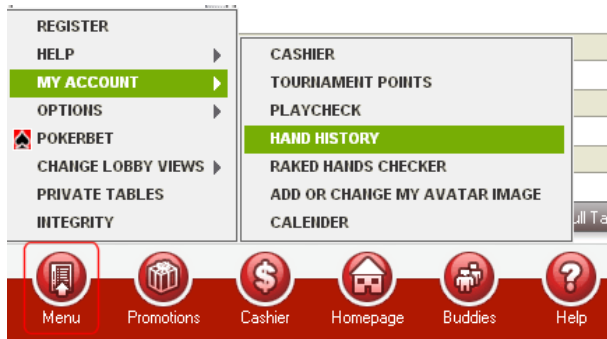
REGISTER
HELP
MY ACCOUNT
OPTIONS
POKERBET
CHANGE LOBBY VIEWS
PRIVATE TABLES
INTEGRITY

CASHIER
TOURNAMENT POINTS
PLAYCHECK
HAND HISTORY
RAKED HANDS CHECKER
ADD OR CHANGE MY AVATAR IMAGE
CALENDER

ull Ta

Menu
Promotions
Cashier
Homepage
Buddies
Help